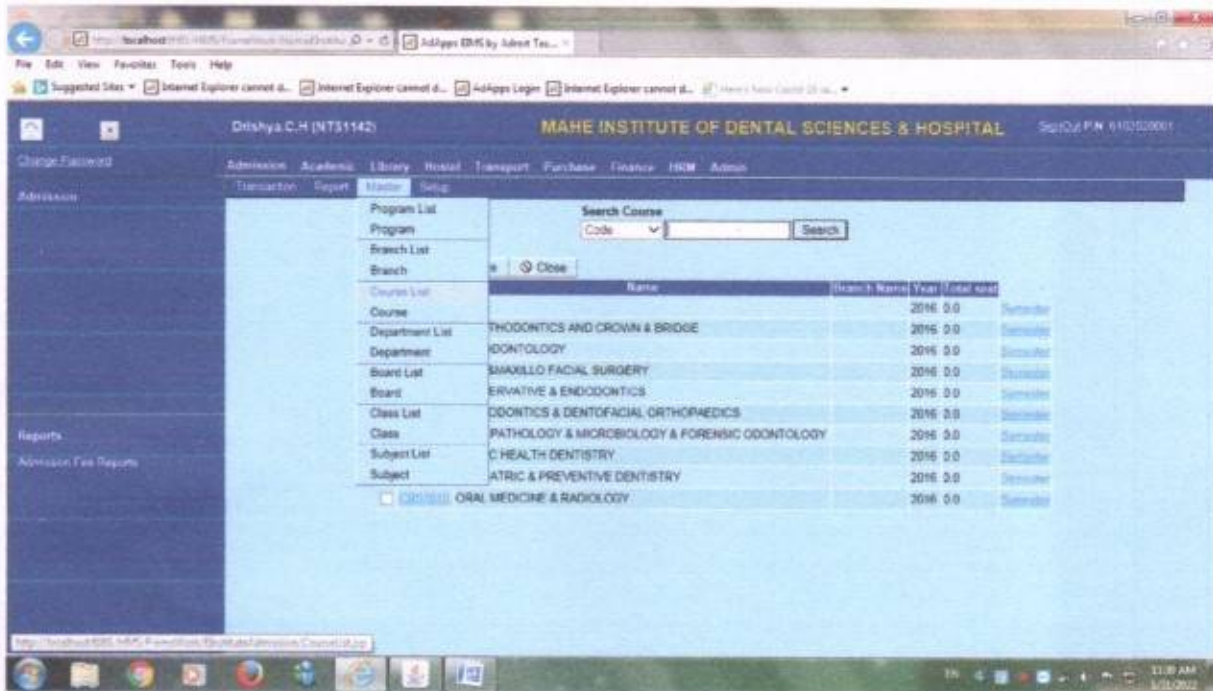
http://localhost/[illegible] AdApps ERMS by Admit Tec...

File Edit View Favorites Tools Help

Suggested Sites ▾ Internet Explorer cannot d... Internet Explorer cannot d... AdApps Login Internet Explorer cannot d... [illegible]

Drishya.C.H (NTS1142)

MAHE INSTITUTE OF DENTAL SCIENCES & HOSPITAL

SignOut P.N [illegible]

Change Password

Admission

Admission Academic Library Hostel Transport Purchase Finance HRM Admin

Transaction Report Master Setup

Program List
Program
Branch List
Branch
Course List
Course
Department List
Department
Board List
Board
Class List
Class
Subject List
Subject

Search Course

Code

Search

Close

| Name | Branch Name | Year | Total seat | |
|---|---|---|---|---|
| | | 2016 | 0.0 | Semester |
| THODONTICS AND CROWN & BRIDGE | | 2016 | 0.0 | Semester |
| ODONTOLOGY | | 2016 | 0.0 | Semester |
| MAXILLO FACIAL SURGERY | | 2016 | 0.0 | Semester |
| ERVATIVE & ENDODONTICS | | 2016 | 0.0 | Semester |
| ODONTICS & DENTOFACIAL ORTHOPAEDICS | | 2016 | 0.0 | Semester |
| PATHOLOGY & MICROBIOLOGY & FORENSIC ODONTOLOGY | | 2016 | 0.0 | Semester |
| C HEALTH DENTISTRY | | 2016 | 0.0 | Semester |
| ATRIC & PREVENTIVE DENTISTRY | | 2016 | 0.0 | Semester |
| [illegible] ORAL MEDICINE & RADIOLOGY | | 2016 | 0.0 | Semester |

Reports

Admission Fee Reports

http://localhost/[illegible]/CourseList.jsp

EN 11:38 AM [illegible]